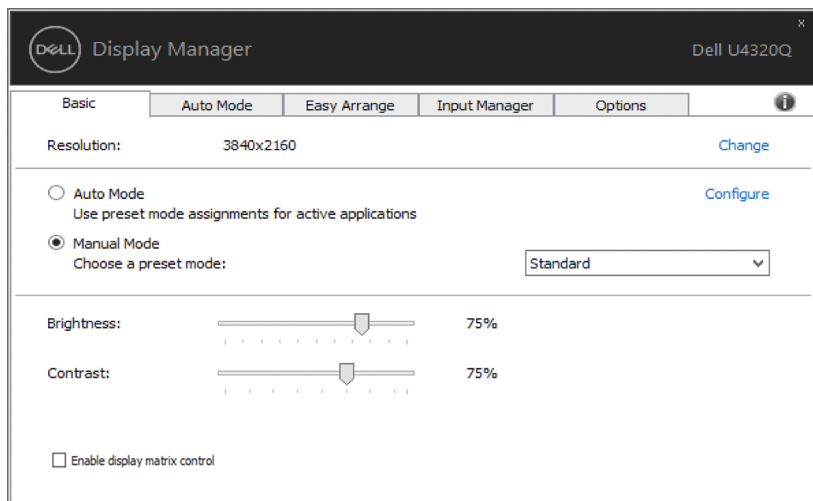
DELL Display Manager

Dell U4320Q

×

Basic | Auto Mode | Easy Arrange | Input Manager | Options

Resolution: 3840x2160

Change

Auto Mode
Use preset mode assignments for active applications

Configure

Manual Mode
Choose a preset mode:

Standard

Brightness: 75%

Contrast: 75%

Enable display matrix control